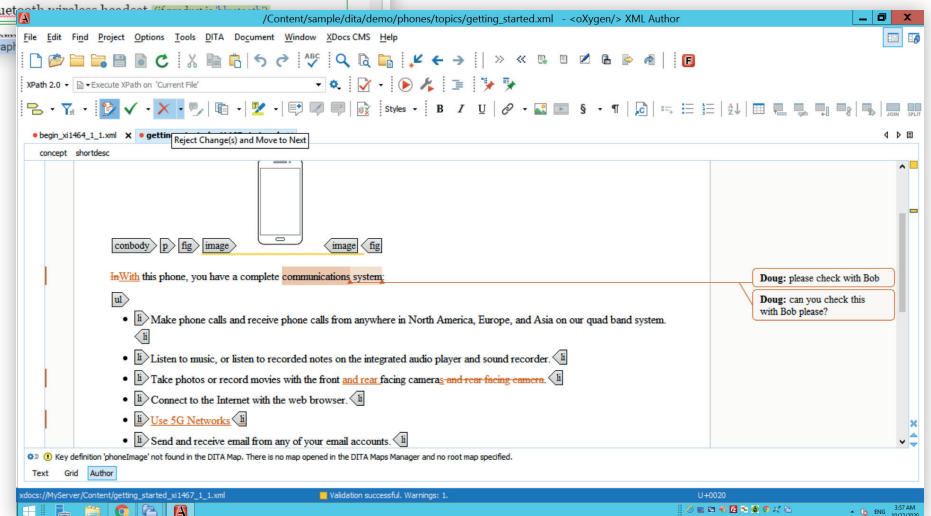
/Content/sample/dita/demo/phones/topics/getting_started.xml - <oXygen/> XML Author

File Edit Find Project Options Tools DITA Document Window XDocs CMS Help

XPath 2.0 Execute XPath on 'Current File'

Styles

begin_xi1464_1_1.xml getting

Reject Change(s) and Move to Next

concept shortdesc

conbody p fig image image fig

InWith this phone, you have a complete communications system.

Doug: please check with Bob

Doug: can you check this with Bob please?

ul

li Make phone calls and receive phone calls from anywhere in North America, Europe, and Asia on our quad band system. li

li Listen to music, or listen to recorded notes on the integrated audio player and sound recorder. li

li Take photos or record movies with the front and rear facing cameras and rear facing camera. li

li Connect to the Internet with the web browser. li

li Use 5G Networks li

li Send and receive email from any of your email accounts. li

Key definition 'phoneImage' not found in the DITA Map. There is no map opened in the DITA Maps Manager and no root map specified.

Text Grid Author

xdocs://MyServer/Content/getting_started_xi1467_1_1.xml

Validation successful. Warnings: 1.

U+0020

ENG 3:57 AM